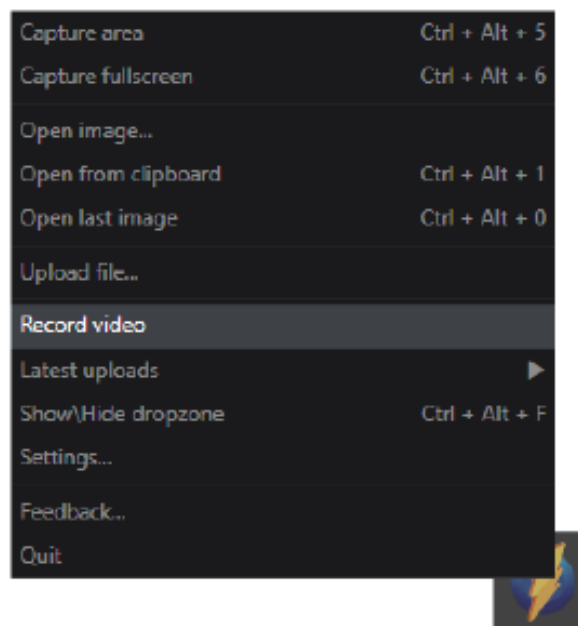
Capture area Ctrl + Alt + 5
Capture fullscreen Ctrl + Alt + 6

Open image...
Open from clipboard Ctrl + Alt + 1
Open last image Ctrl + Alt + 0

Upload file...

Record video

Latest uploads ▶
Show\Hide dropzone Ctrl + Alt + F
Settings...

Feedback...
Quit